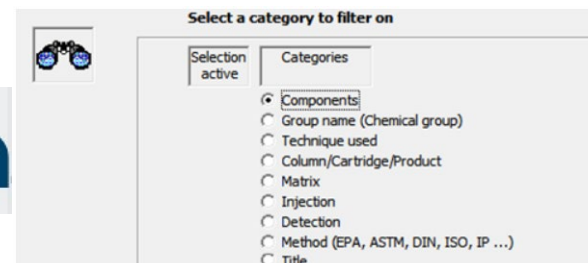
Select a category to filter on

Selection active

Categories

Components
Group name (Chemical group)
Technique used
Column/Cartridge/Product
Matrix
Injection
Detection
Method (EPA, ASTM, DIN, ISO, IP ...)
Title